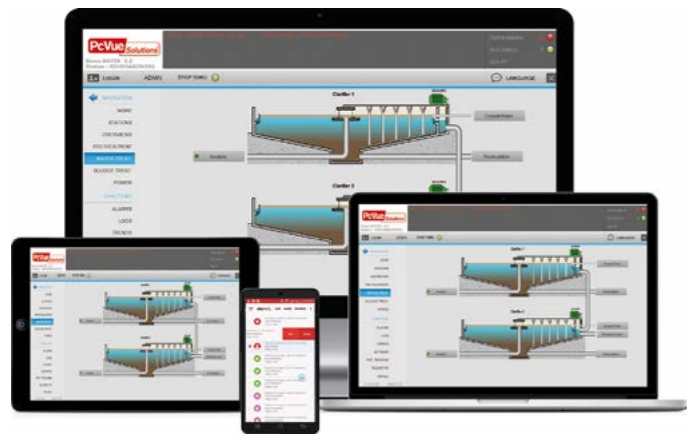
PcVue Solutions

LOGIN

ADMIN

STOP SIMU

LANGUAGE

NAVIGATION

HOME

STATIONS

OVERVIEWS

PHOTOS/ARROW

WASTE WATER

SLUDGE TREATMENT

POWER

ALARMS

LOGS

TRENDS

Clarifier 1

Clarifier 2

PcVue Solutions

PcVue Solutions